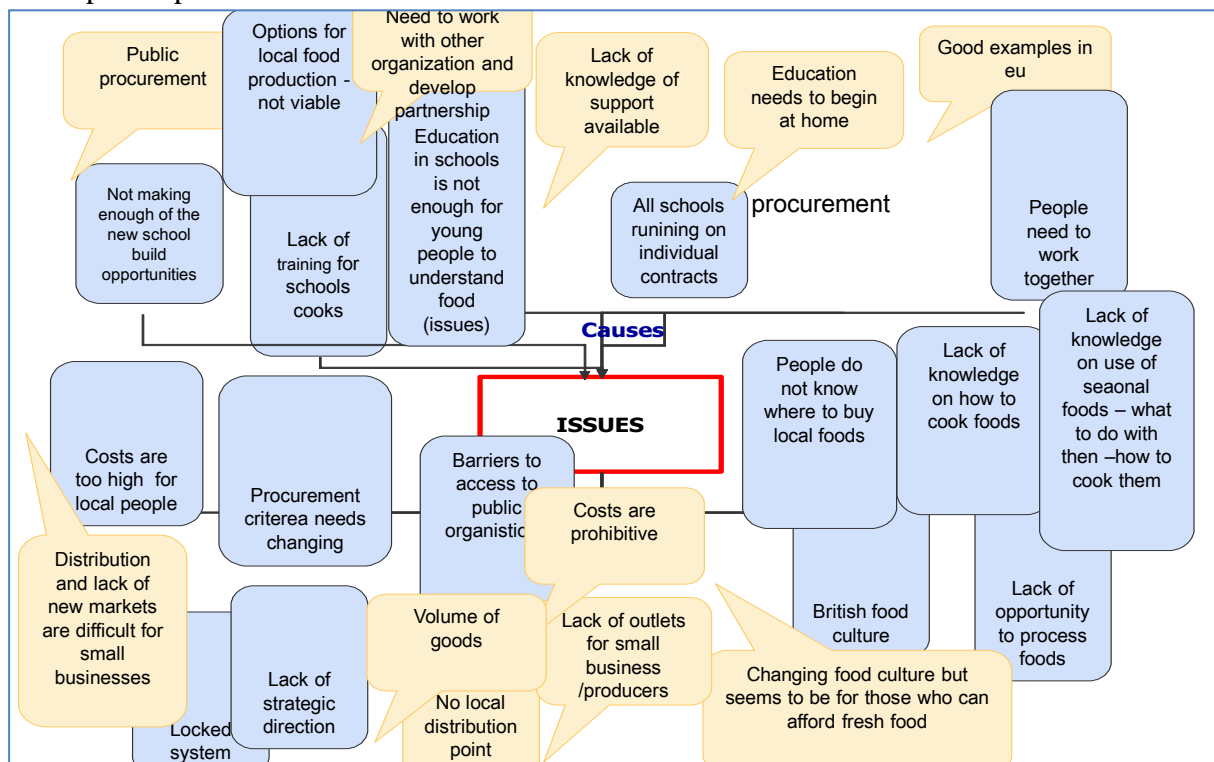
Public procurement

Options for local food production - not viable

Need to work with other organization and develop partnership

Lack of knowledge of support available

Education needs to begin at home

Good examples in eu

Not making enough of the new school build opportunities

Lack of training for schools cooks

Education in schools is not enough for young people to understand food (issues)

All schools runining on individual contracts

procurement

People need to work together

Causes

ISSUES

Costs are too high for local people

Procurement criterea needs changing

Barriers to access to public organisti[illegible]

Costs are prohibitive

People do not know where to buy local foods

Lack of knowledge on how to cook foods

Lack of knowledge on use of seaonal foods – what to do with then –how to cook them

Distribution and lack of new markets are difficult for small businesses

Locked system

Lack of strategic direction

Volume of goods

No local distribution point

Lack of outlets for small business /producers

British food culture

Lack of opportunity to process foods

Changing food culture but seems to be for those who can afford fresh food